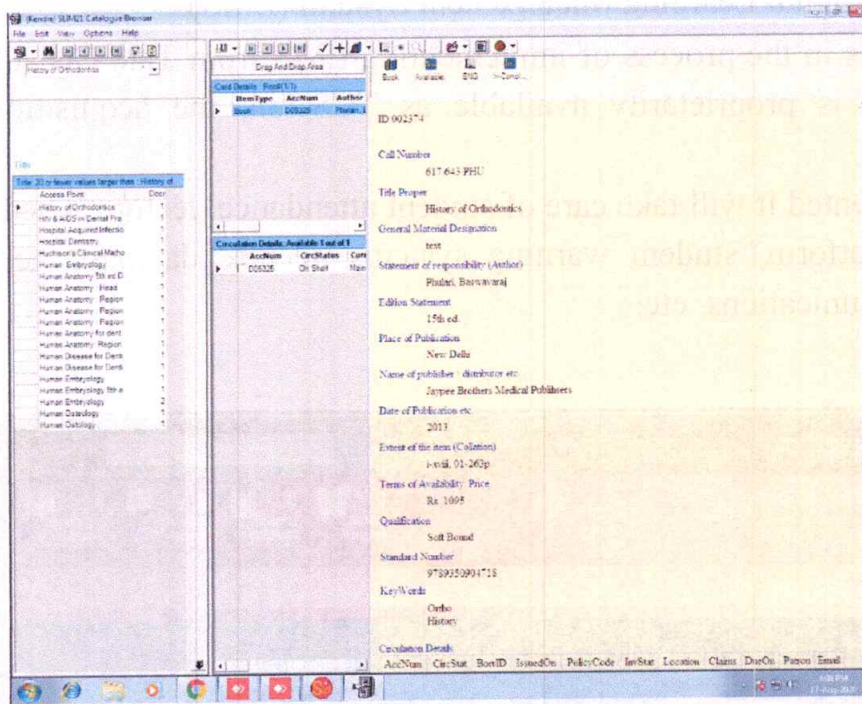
(Kendra) SLIM21 Catalogue Browser
File Edit View Options Help

History of Orthodontics

Title

Title 20 or fewer values larger than History of

| Access Point | Doc |
|---|---|
| History of Orthodontics | 1 |
| HIV & AIDS in Dental Pra | 1 |
| Hospital Acquired Infectio | 1 |
| Hospital Dentistry | 1 |
| Hutchison's Clinical Metho | 1 |
| Human Embryology | 1 |
| Human Anatomy 5th ed D | 1 |
| Human Anatomy Head | 1 |
| Human Anatomy Region | 1 |
| Human Anatomy Region | 1 |
| Human Anatomy Region | 1 |
| Human Anatomy for dent | 1 |
| Human Anatomy Region | 1 |
| Human Disease for Dent | 1 |
| Human Disease for Denti | 1 |
| Human Embryology | 1 |
| Human Embryology 8th e | 1 |
| Human Embryology | 2 |
| Human Osteology | 1 |
| Human Osteology | 1 |

Drag And Drop Area

Card Details Book(1/1)

| ItemType | AccNum | Author |
|---|---|---|
| Book | D05325 | Phulari, |

Circulation Details Available 1 out of 1

| AccNum | CircStatus | Curr |
|---|---|---|
| D05325 | On Shelf | Main |

Book Available ENG

ID 002374

Call Number
617.643 PHU

Title Proper
History of Orthodontics

General Material Designation
text

Statement of responsibility (Author)
Phulari, Basavaraj

Edition Statement
15th ed.

Place of Publication
New Delhi

Name of publisher : distributor etc.
Jaypee Brothers Medical Publishers

Date of Publication etc.
2013

Extent of the item (Collation)
i-viii, 01-262p

Terms of Availability Price
Rs. 1095

Qualification
Soft Bound

Standard Number
9789350904718

KeyWords
Ortho
History

Circulation Details
AccNum CircStat BorrID IssuedOn PolicyCode InvStat Location Claims DueOn Patron Email